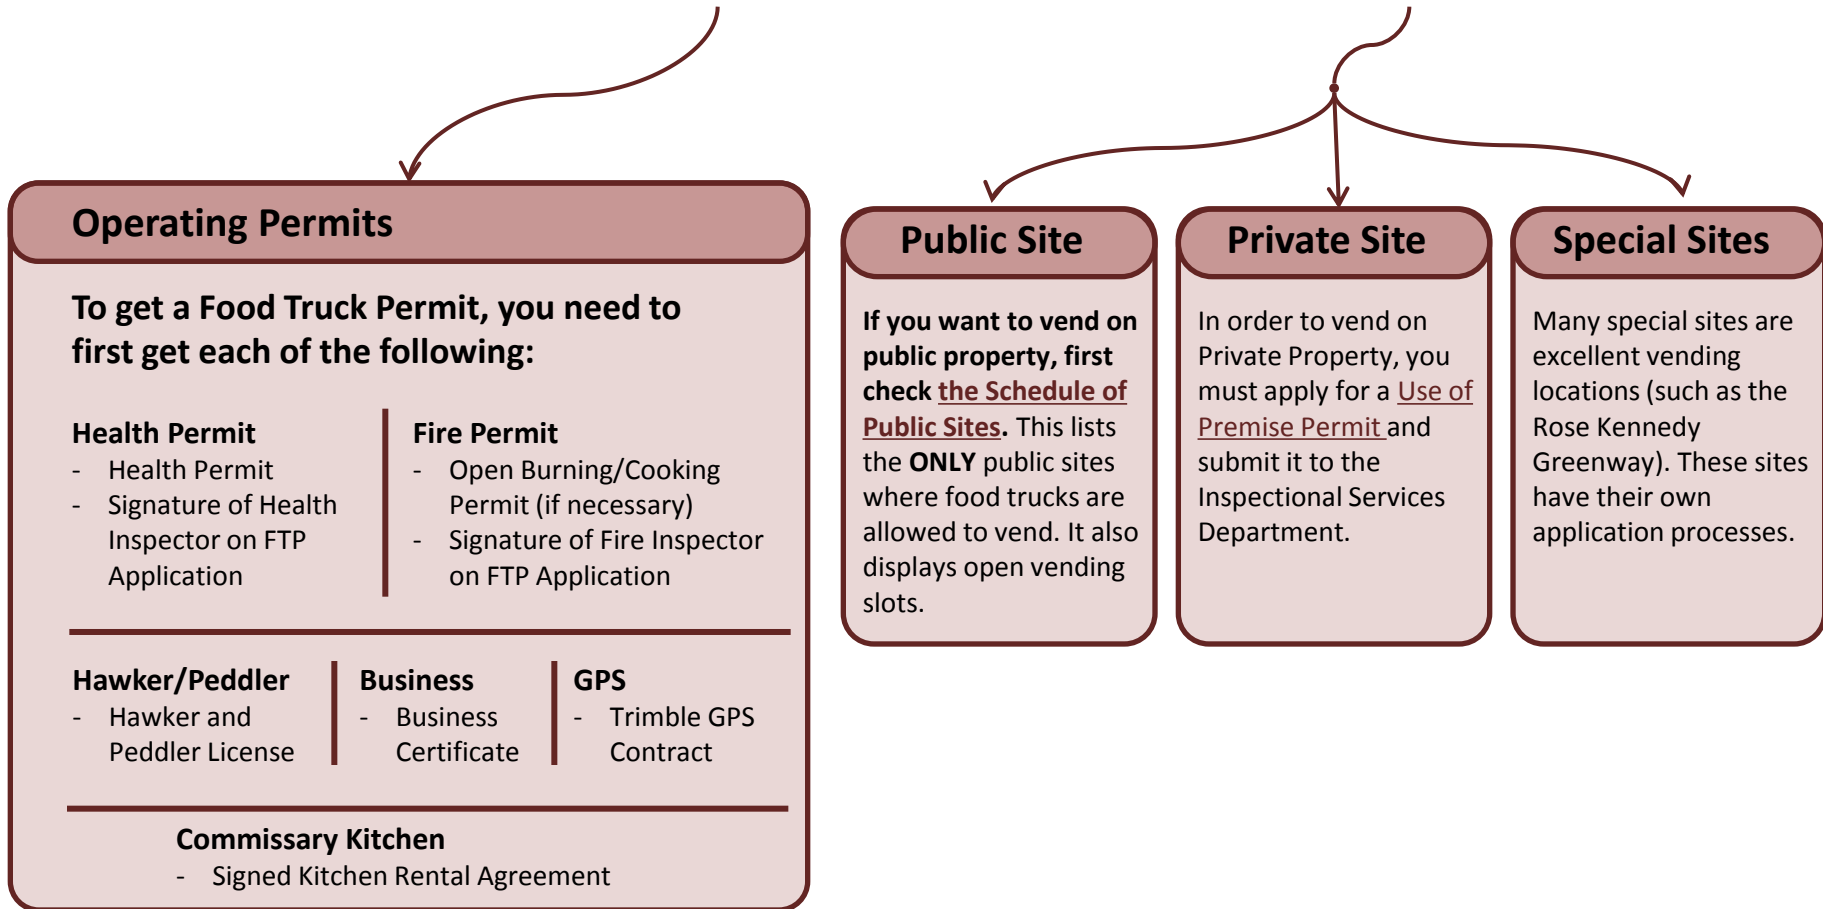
Operating Permits

To get a Food Truck Permit, you need to first get each of the following:

Health Permit
- Health Permit
- Signature of Health Inspector on FTP Application

Fire Permit
- Open Burning/Cooking Permit (if necessary)
- Signature of Fire Inspector on FTP Application

Hawker/Peddler
- Hawker and Peddler License

Business
- Business Certificate

GPS
- Trimble GPS Contract

Commissary Kitchen
- Signed Kitchen Rental Agreement

Public Site

If you want to vend on public property, first check the Schedule of Public Sites. This lists the ONLY public sites where food trucks are allowed to vend. It also displays open vending slots.

Private Site

In order to vend on Private Property, you must apply for a Use of Premise Permit and submit it to the Inspectional Services Department.

Special Sites

Many special sites are excellent vending locations (such as the Rose Kennedy Greenway). These sites have their own application processes.